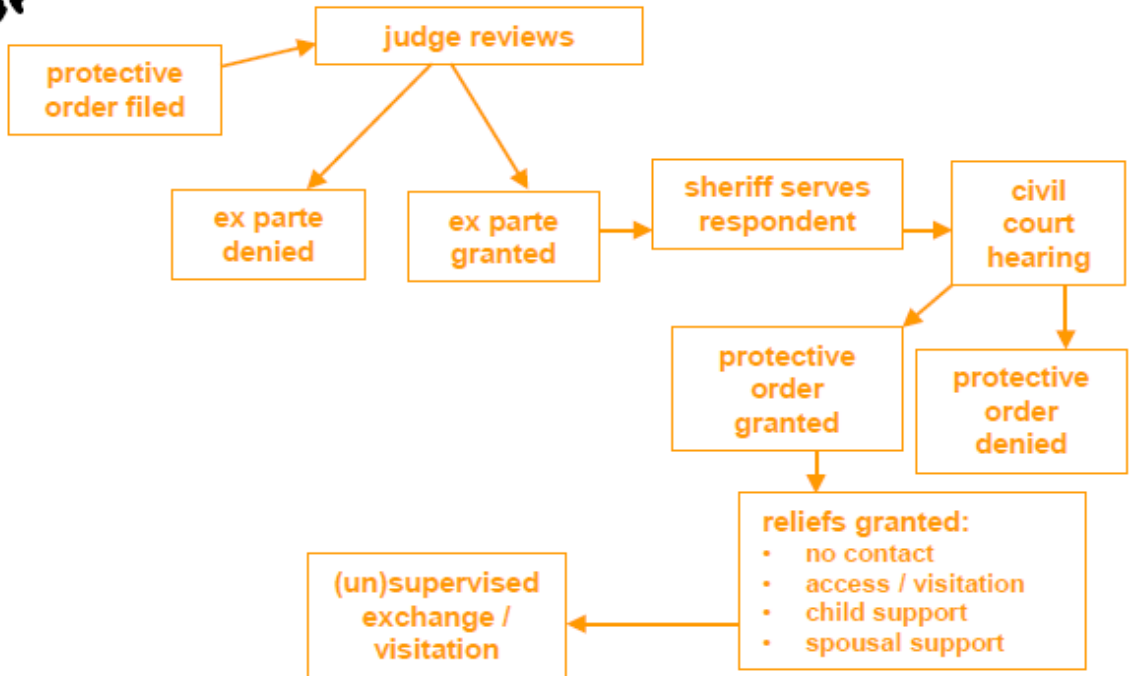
protective order filed

judge reviews

ex parte denied

ex parte granted

sheriff serves respondent

civil court hearing

protective order granted

protective order denied

reliefs granted:
- no contact
- access / visitation
- child support
- spousal support

(un)supervised exchange / visitation